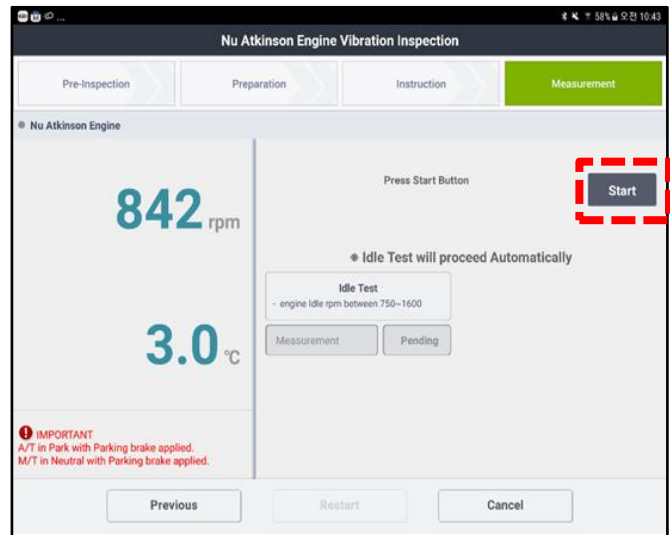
58% 오전 10:43

Nu Atkinson Engine Vibration Inspection

Pre-Inspection

Preparation

Instruction

Measurement

Nu Atkinson Engine

842 rpm

3.0 ℃

IMPORTANT
A/T in Park with Parking brake applied.
M/T in Neutral with Parking brake applied.

Press Start Button

Start

◈ Idle Test will proceed Automatically

Idle Test
- engine Idle rpm between 750~1600

Measurement

Pending

Previous

Restart

Cancel